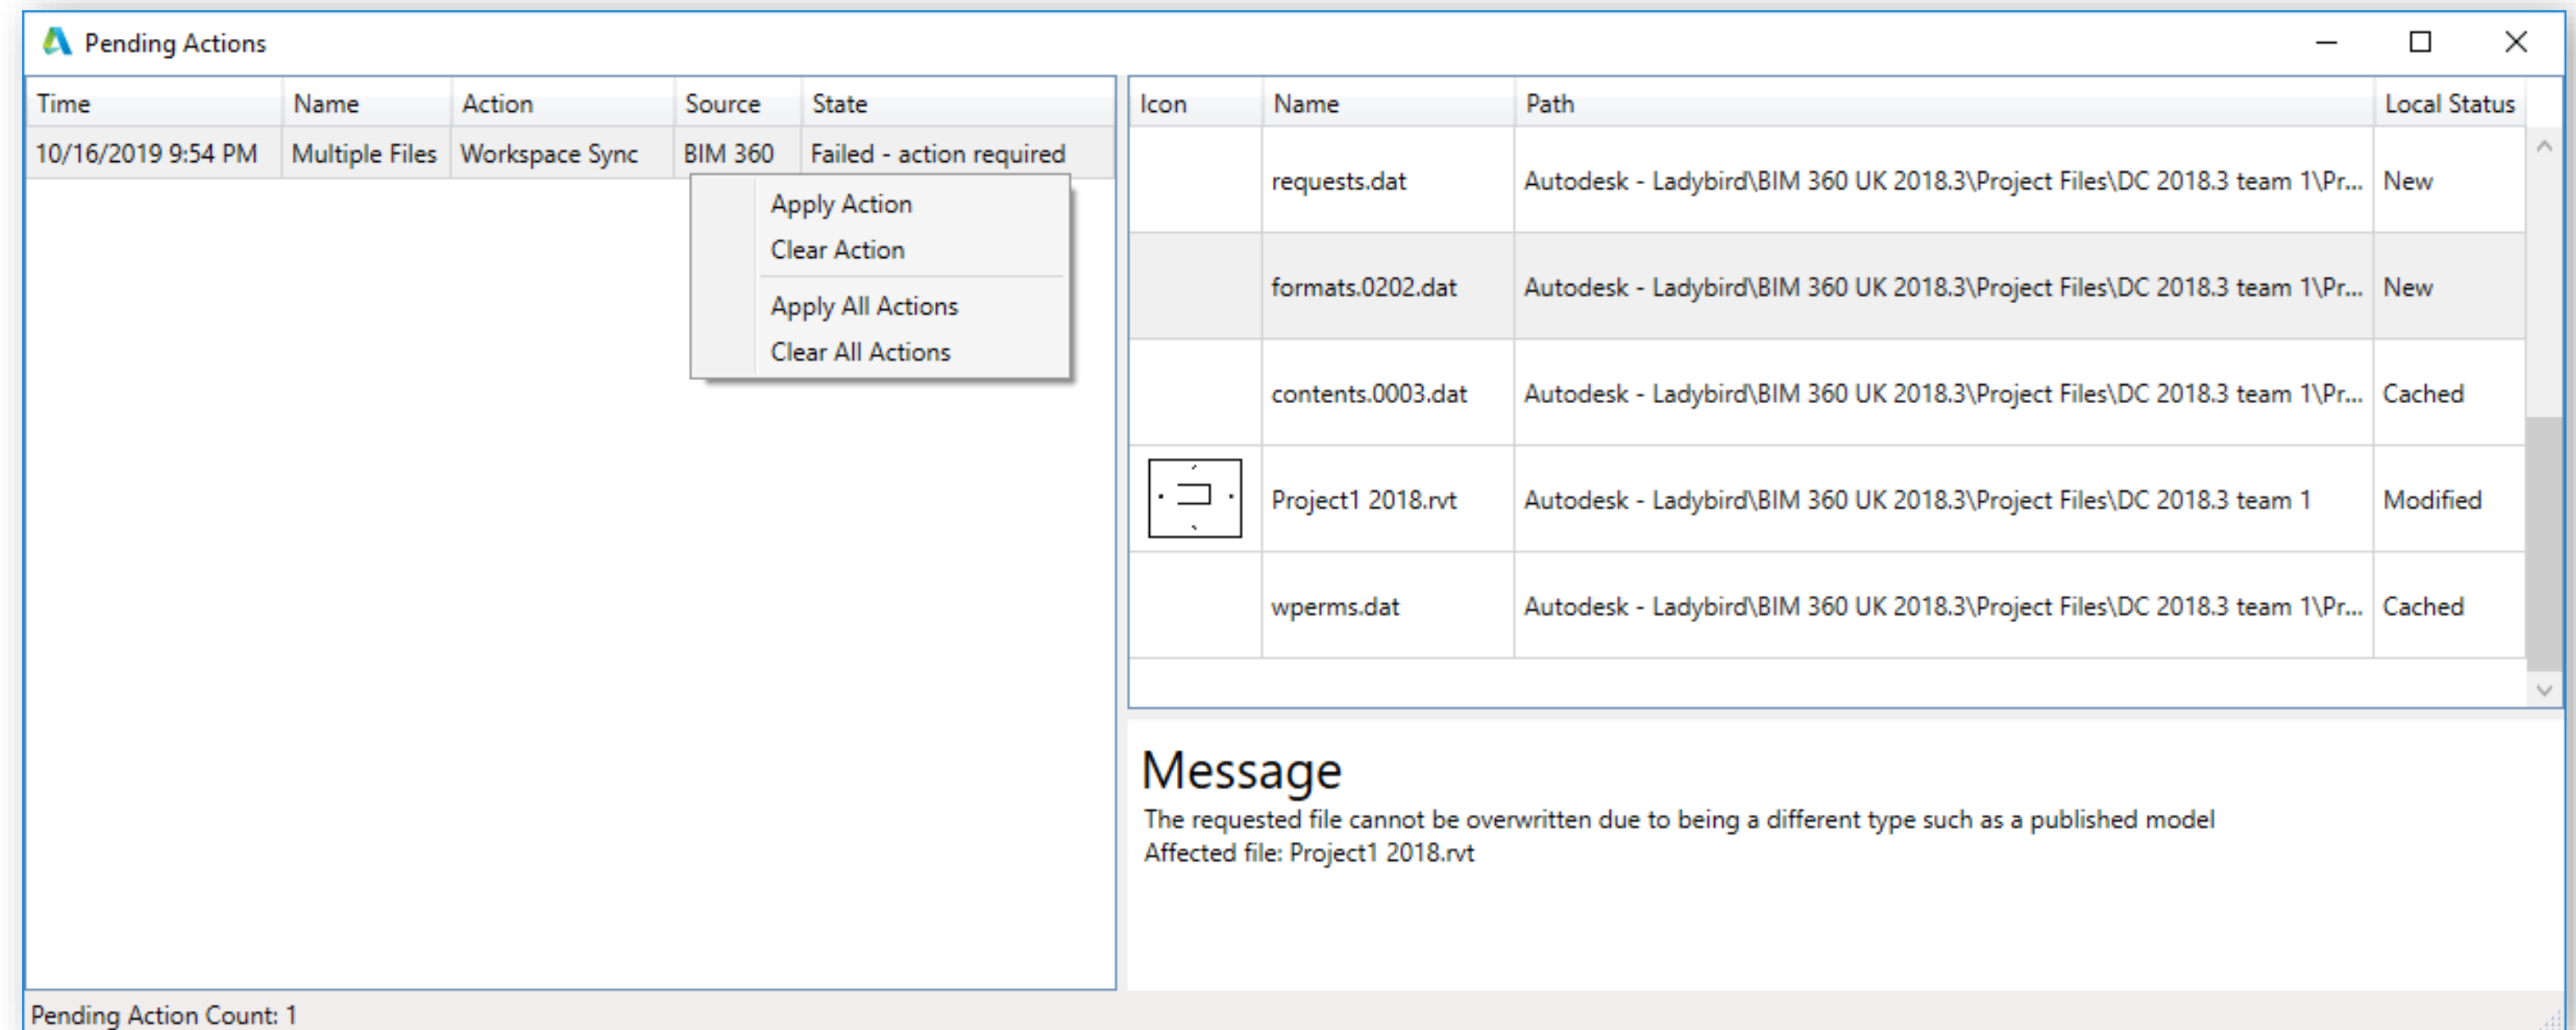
Pending Actions

| Time | Name | Action | Source | State |
|---|---|---|---|---|
| 10/16/2019 9:54 PM | Multiple Files | Workspace Sync | BIM 360 | Failed - action required |

Apply Action
Clear Action
Apply All Actions
Clear All Actions

| Icon | Name | Path | Local Status |
|---|---|---|---|
| | requests.dat | Autodesk - Ladybird\BIM 360 UK 2018.3\Project Files\DC 2018.3 team 1\Pr... | New |
| | formats.0202.dat | Autodesk - Ladybird\BIM 360 UK 2018.3\Project Files\DC 2018.3 team 1\Pr... | New |
| | contents.0003.dat | Autodesk - Ladybird\BIM 360 UK 2018.3\Project Files\DC 2018.3 team 1\Pr... | Cached |
| | Project1 2018.rvt | Autodesk - Ladybird\BIM 360 UK 2018.3\Project Files\DC 2018.3 team 1 | Modified |
| | wperms.dat | Autodesk - Ladybird\BIM 360 UK 2018.3\Project Files\DC 2018.3 team 1\Pr... | Cached |

Message
The requested file cannot be overwritten due to being a different type such as a published model
Affected file: Project1 2018.rvt

Pending Action Count: 1